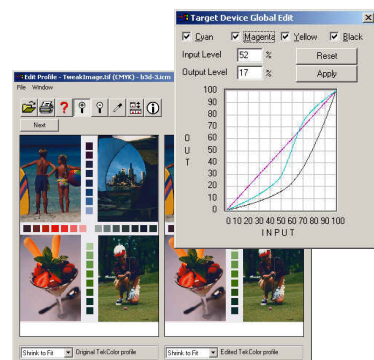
Target Device Global Edit

Cyan Magenta Yellow Black

Input Level 52 %

Output Level 17 %

Reset

Apply

100
90
80
70
60
50
40
30
20
10
0

O
U
T

0 10 20 30 40 50 60 70 80 90 100

I N P U T

Edit Profile - TweakImage.tif (CMYK) - b3d-3.icm

File Window

?

Next

Shrink to Fit Original TekColor profile

Shrink to Fit Edited TekColor profile